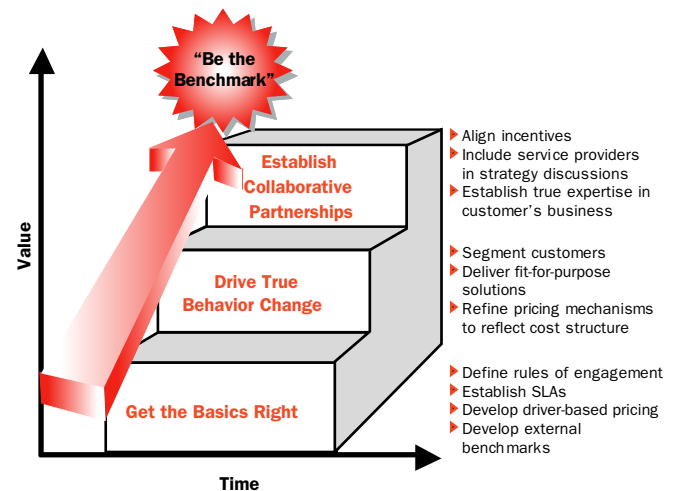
"Be the Benchmark"

Establish Collaborative Partnerships

Drive True Behavior Change

Get the Basics Right

Value

Time

Align incentives
Include service providers in strategy discussions
Establish true expertise in customer's business

Segment customers
Deliver fit-for-purpose solutions
Refine pricing mechanisms to reflect cost structure

Define rules of engagement
Establish SLAs
Develop driver-based pricing
Develop external benchmarks